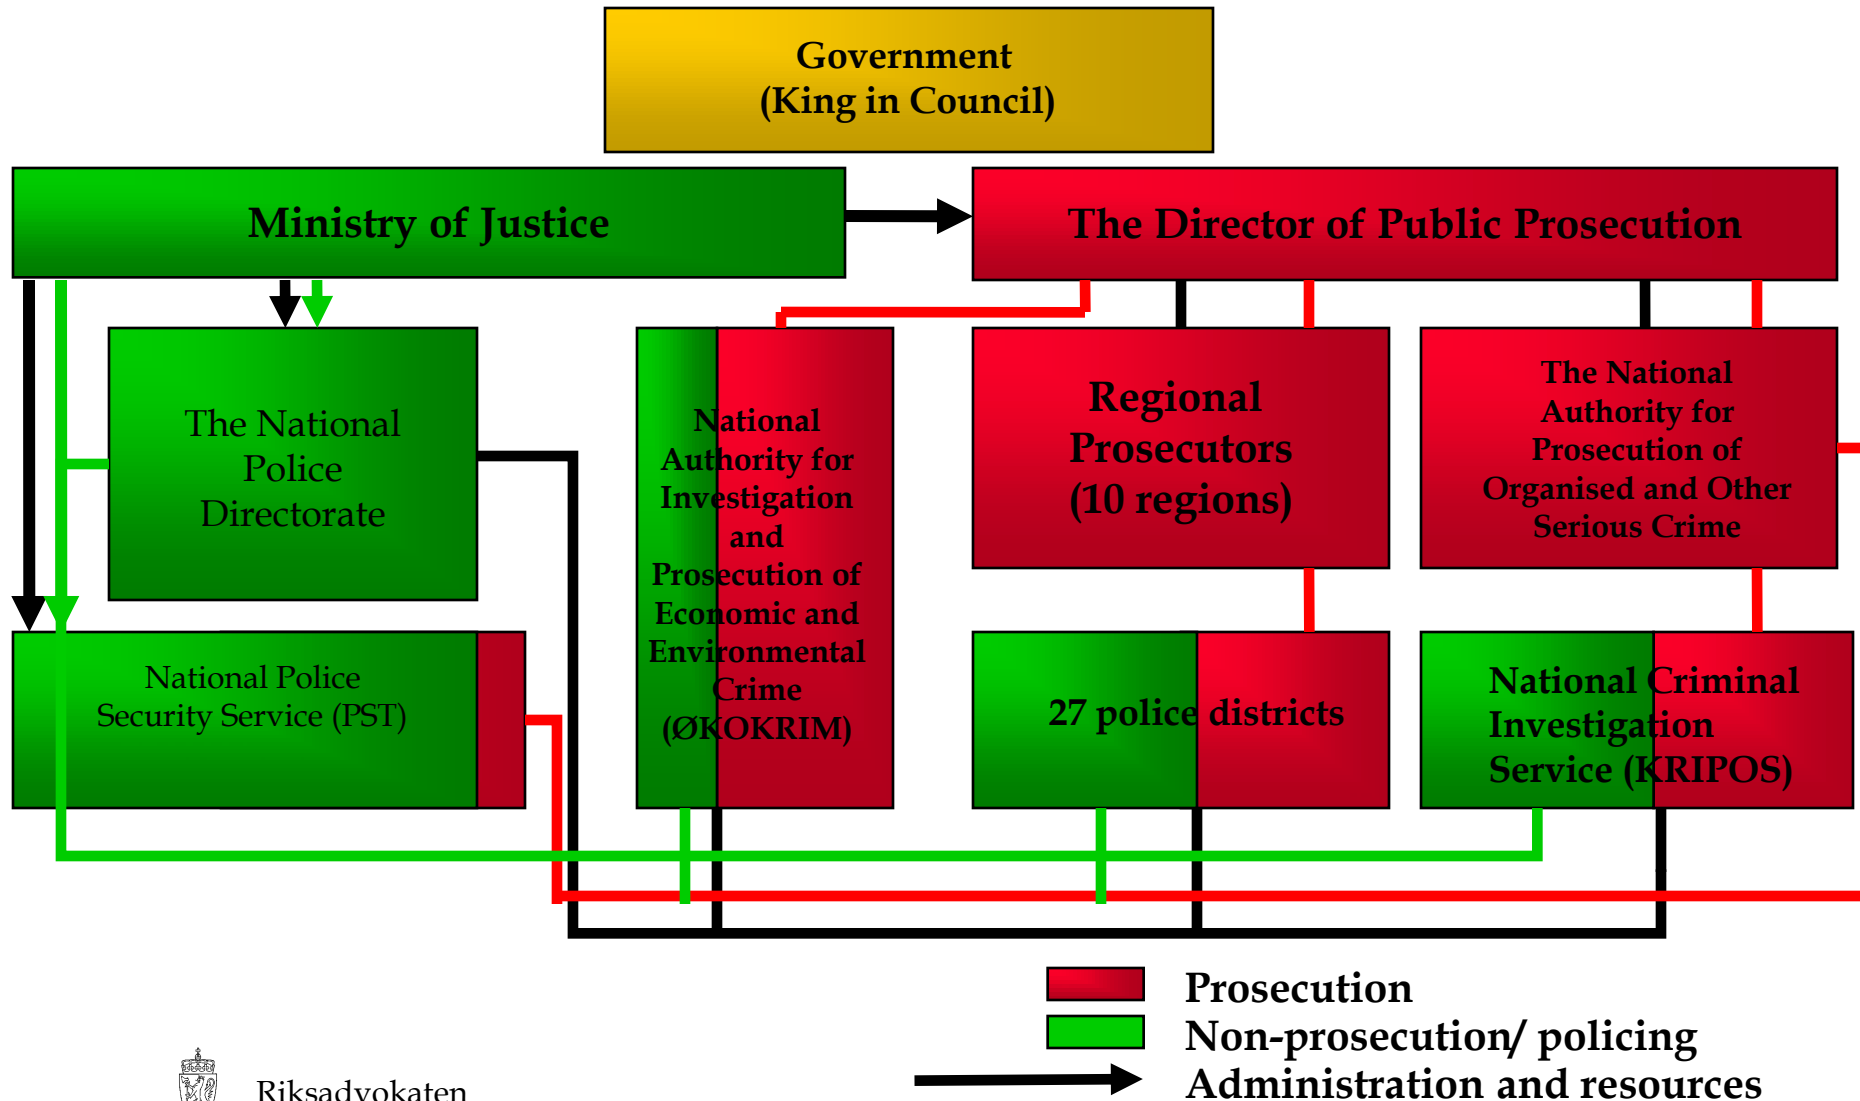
Government
(King in Council)

Ministry of Justice

The Director of Public Prosecution

The National Police Directorate

National Authority for Investigation and Prosecution of Economic and Environmental Crime (ØKOKRIM)

Regional Prosecutors (10 regions)

The National Authority for Prosecution of Organised and Other Serious Crime

National Police Security Service (PST)

27 police districts

National Criminal Investigation Service (KRIPOS)

Prosecution
Non-prosecution/ policing
Administration and resources

Riksadvokaten